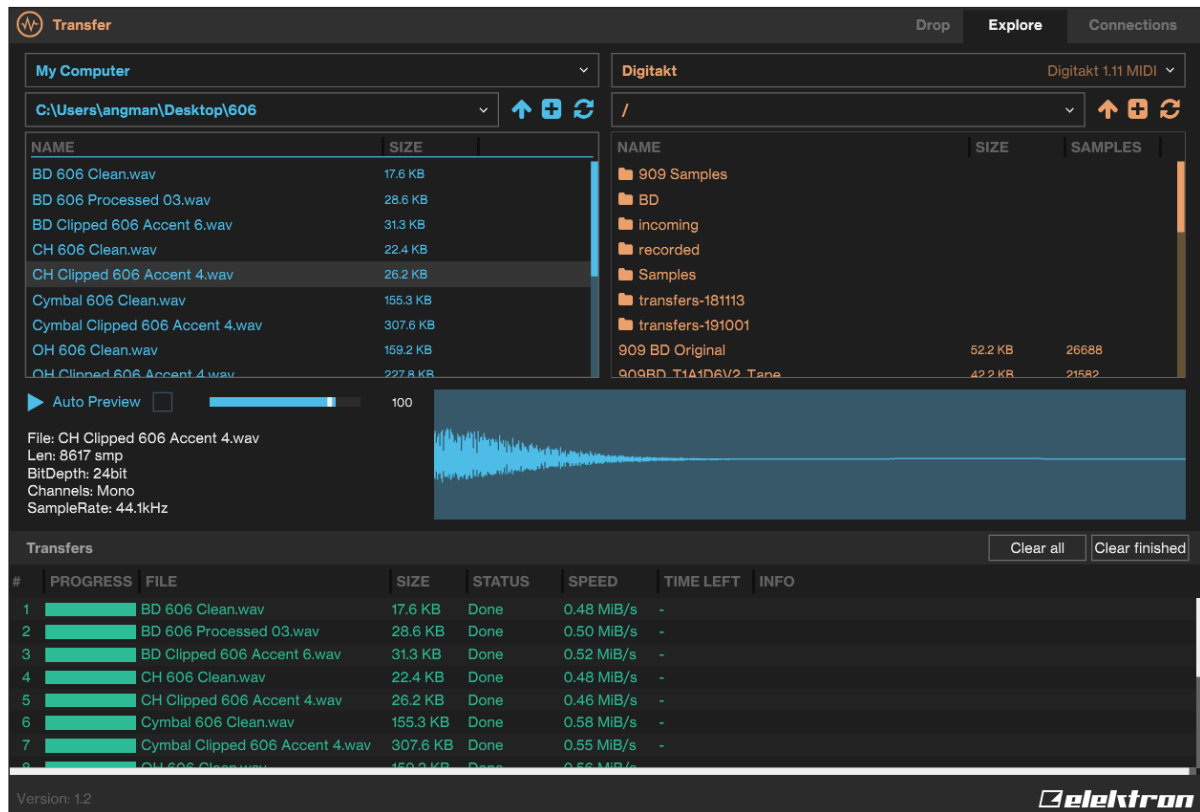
Transfer

Drop Explore Connections

My Computer

C:\Users\angman\Desktop\606

| NAME | SIZE |
|---|---|
| BD 606 Clean.wav | 17.6 KB |
| BD 606 Processed 03.wav | 28.6 KB |
| BD Clipped 606 Accent 6.wav | 31.3 KB |
| CH 606 Clean.wav | 22.4 KB |
| CH Clipped 606 Accent 4.wav | 26.2 KB |
| Cymbal 606 Clean.wav | 155.3 KB |
| Cymbal Clipped 606 Accent 4.wav | 307.6 KB |
| OH 606 Clean.wav | 159.2 KB |
| OH Clipped 606 Accent 4.wav | 227.8 KB |

Digitakt Digitakt 1.11 MIDI

/

| NAME | SIZE | SAMPLES |
|---|---|---|
| 909 Samples | | |
| BD | | |
| incoming | | |
| recorded | | |
| Samples | | |
| transfers-181113 | | |
| transfers-191001 | | |
| 909 BD Original | 52.2 KB | 26688 |
| 909BD_T1A1D6V2_Tape | 42.2 KB | 21582 |

Auto Preview 100

File: CH Clipped 606 Accent 4.wav
Len: 8617 smp
BitDepth: 24bit
Channels: Mono
SampleRate: 44.1kHz

Transfers

Clear all Clear finished

| # | PROGRESS | FILE | SIZE | STATUS | SPEED | TIME LEFT | INFO |
|---|---|---|---|---|---|---|---|
| 1 | | BD 606 Clean.wav | 17.6 KB | Done | 0.48 MiB/s | - | |
| 2 | | BD 606 Processed 03.wav | 28.6 KB | Done | 0.50 MiB/s | - | |
| 3 | | BD Clipped 606 Accent 6.wav | 31.3 KB | Done | 0.52 MiB/s | - | |
| 4 | | CH 606 Clean.wav | 22.4 KB | Done | 0.48 MiB/s | - | |
| 5 | | CH Clipped 606 Accent 4.wav | 26.2 KB | Done | 0.46 MiB/s | - | |
| 6 | | Cymbal 606 Clean.wav | 155.3 KB | Done | 0.58 MiB/s | - | |
| 7 | | Cymbal Clipped 606 Accent 4.wav | 307.6 KB | Done | 0.55 MiB/s | - | |
| 8 | | OH 606 Clean.wav | 159.2 KB | Done | 0.56 MiB/s | | |

Version: 1.2

elektron